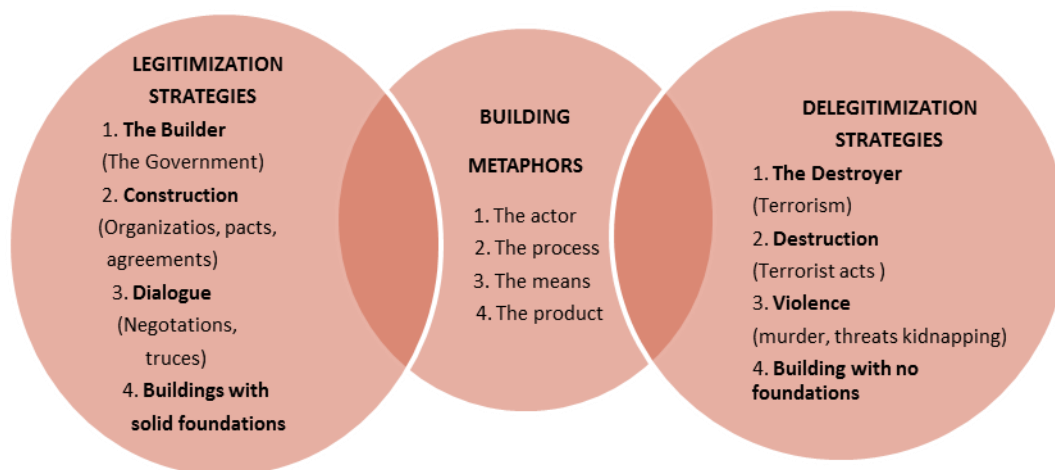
LEGITIMIZATION STRATEGIES

1. The Builder
(The Government)
2. Construction
(Organizatios, pacts, agreements)
3. Dialogue
(Negotations, truces)
4. Buildings with solid foundations

BUILDING

METAPHORS

1. The actor
2. The process
3. The means
4. The product

DELEGITIMIZATION STRATEGIES

1. The Destroyer
(Terrorism)
2. Destruction
(Terrorist acts )
3. Violence
(murder, threats kidnapping)
4. Building with no foundations